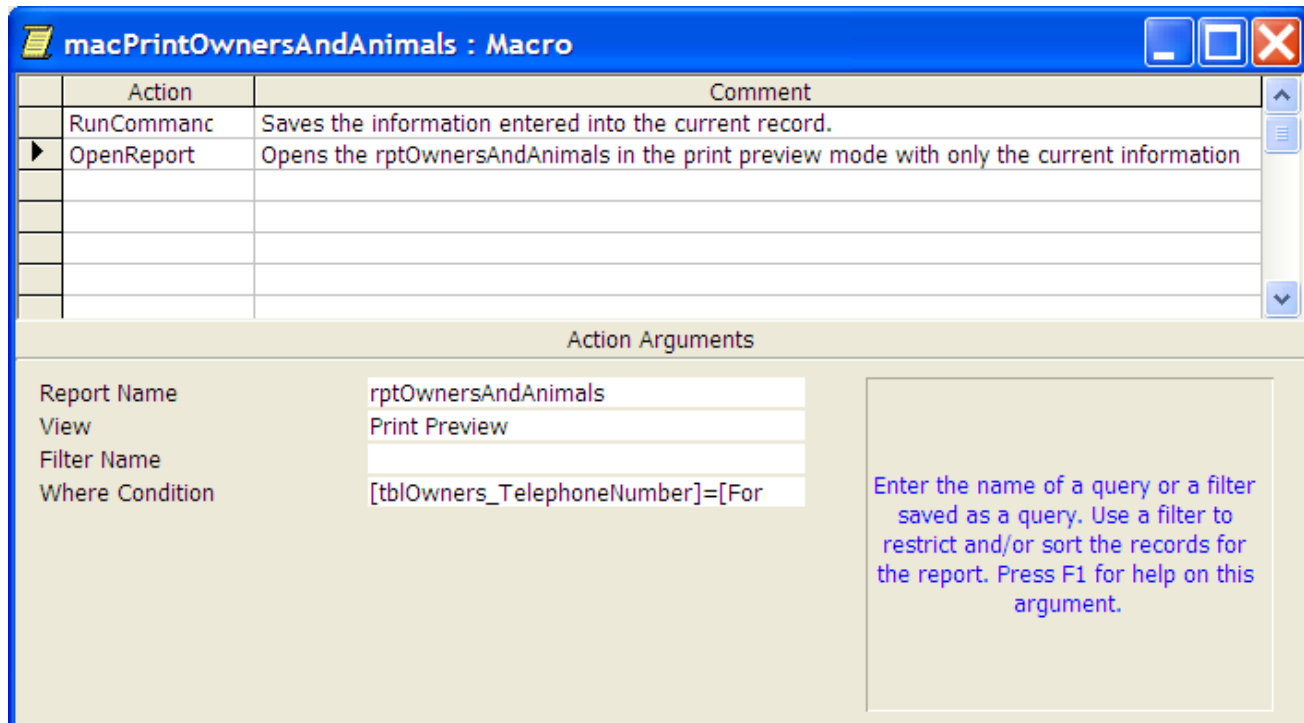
macPrintOwnersAndAnimals : Macro

| Action | Comment |
|---|---|
| RunCommanc | Saves the information entered into the current record. |
| OpenReport | Opens the rptOwnersAndAnimals in the print preview mode with only the current information |
| | |
| | |
| | |
| | |
| | |

Action Arguments

| | |
|---|---|
| Report Name | rptOwnersAndAnimals |
| View | Print Preview |
| Filter Name | |
| Where Condition | [tblOwners_TelephoneNumber]=[For |

Enter the name of a query or a filter saved as a query. Use a filter to restrict and/or sort the records for the report. Press F1 for help on this argument.